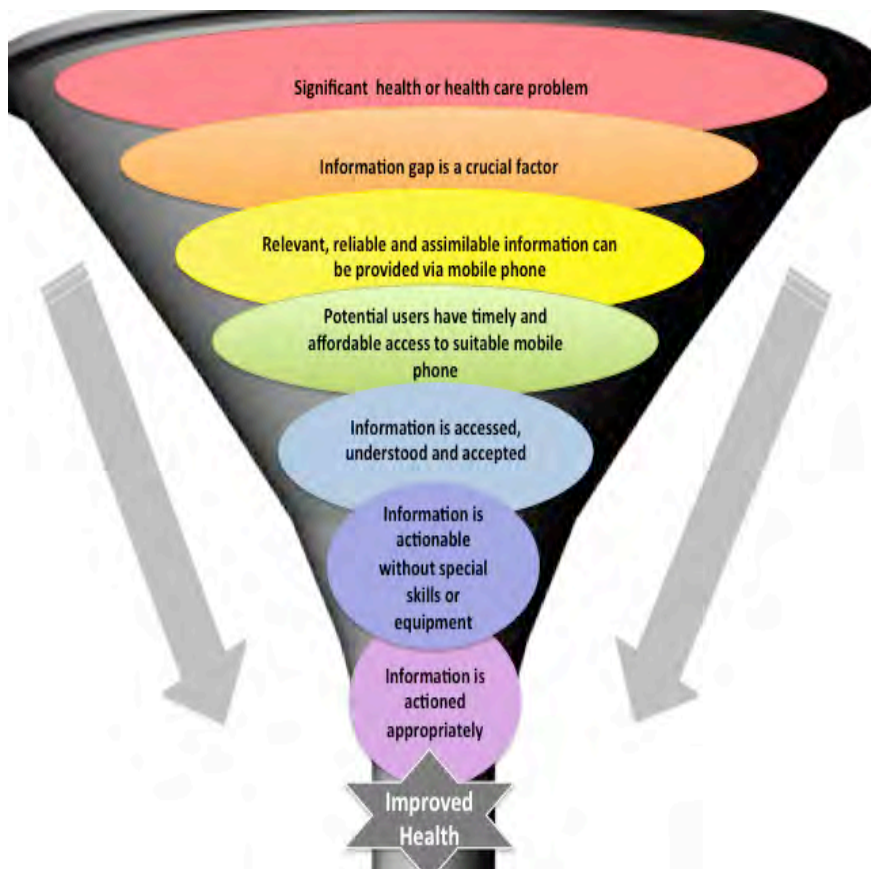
Significant health or health care problem

Information gap is a crucial factor

Relevant, reliable and assimilable information can be provided via mobile phone

Potential users have timely and affordable access to suitable mobile phone

Information is accessed, understood and accepted

Information is actionable without special skills or equipment

Information is actioned appropriately

Improved Health